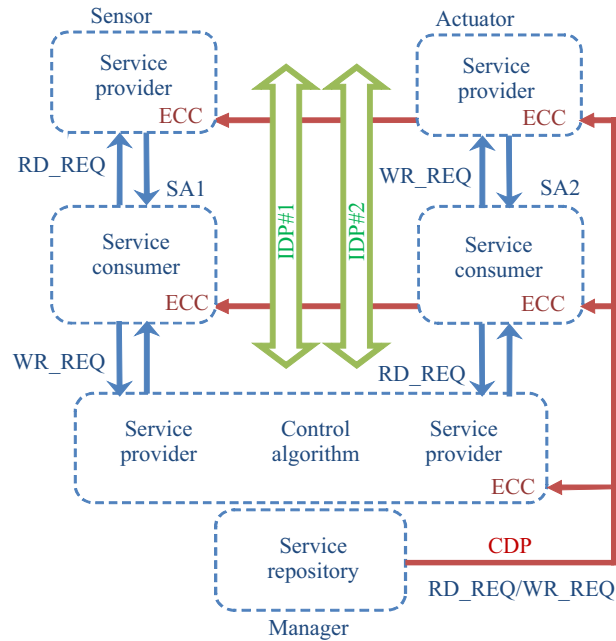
Sensor

Service provider
ECC

RD_REQ

SA1

Service consumer
ECC

WR_REQ

IDP#1

IDP#2

Actuator

Service provider
ECC

WR_REQ

SA2

Service consumer
ECC

RD_REQ

Service provider

Control algorithm

Service provider

ECC

Service repository

CDP

RD_REQ/WR_REQ

Manager